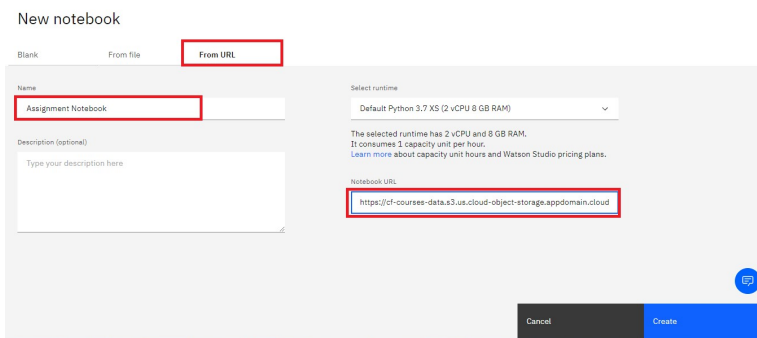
New notebook

Blank

From file

From URL

Name

Assignment Notebook

Description (optional)

Type your description here

Select runtime

Default Python 3.7 XS (2 vCPU 8 GB RAM)

The selected runtime has 2 vCPU and 8 GB RAM.
It consumes 1 capacity unit per hour.
Learn more about capacity unit hours and Watson Studio pricing plans.

Notebook URL

https://cf-courses-data.s3.us.cloud-object-storage.appdomain.cloud

Cancel

Create